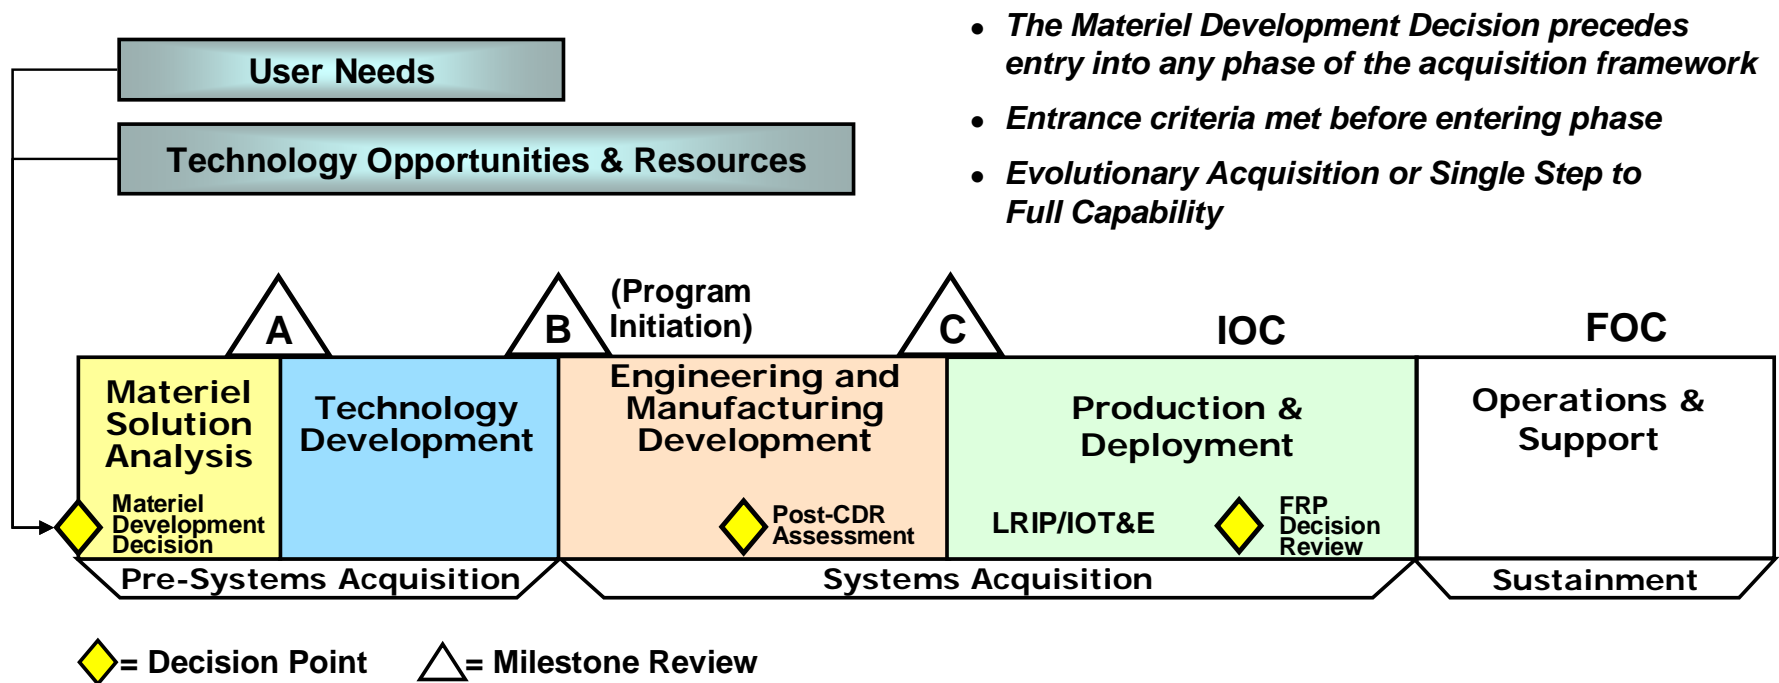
User Needs

Technology Opportunities & Resources

• The Materiel Development Decision precedes entry into any phase of the acquisition framework

• Entrance criteria met before entering phase

• Evolutionary Acquisition or Single Step to Full Capability

A

B

(Program Initiation)

C

IOC

FOC

Materiel Solution Analysis

Materiel Development Decision

Technology Development

Engineering and Manufacturing Development

Post-CDR Assessment

Production & Deployment

LRIP/IOT&E

FRP Decision Review

Operations & Support

Pre-Systems Acquisition

Systems Acquisition

Sustainment

= Decision Point

= Milestone Review